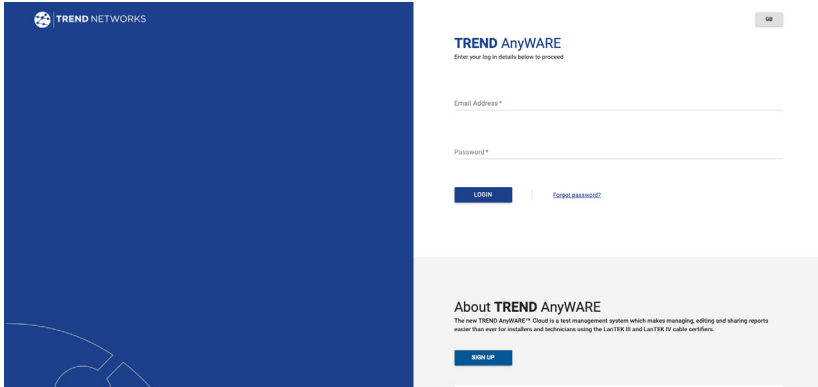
TREND NETWORKS

GB

TREND AnyWARE
Enter your log in details below to proceed

Email Address*

Password*

LOGIN

Forgot password?

About TREND AnyWARE
The new TREND AnyWARE™ Cloud is a test management system which makes managing, editing and sharing reports easier than ever for installers and technicians using the LanTEK III and LanTEK IV cable certifiers.

SIGN UP